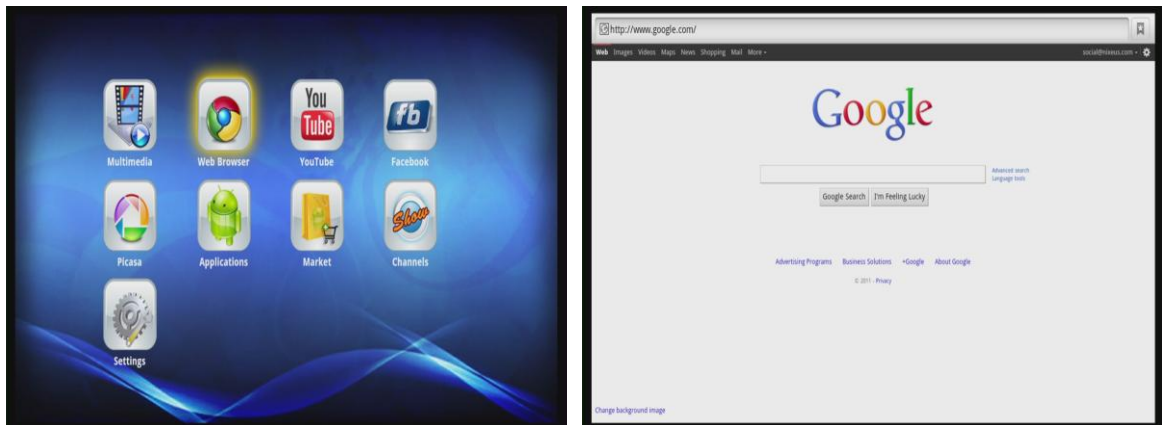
You Tube

fb

Multimedia Web Browser YouTube Facebook

Show

Picasa Applications Market Channels

Settings

http://www.google.com/

Web Images Videos Maps News Shopping Mail More ▾

social@nixeus.com ▾

Google

Advanced search
Language tools

Google Search I'm Feeling Lucky

Advertising Programs Business Solutions +Google About Google

© 2011 - Privacy

Change background image